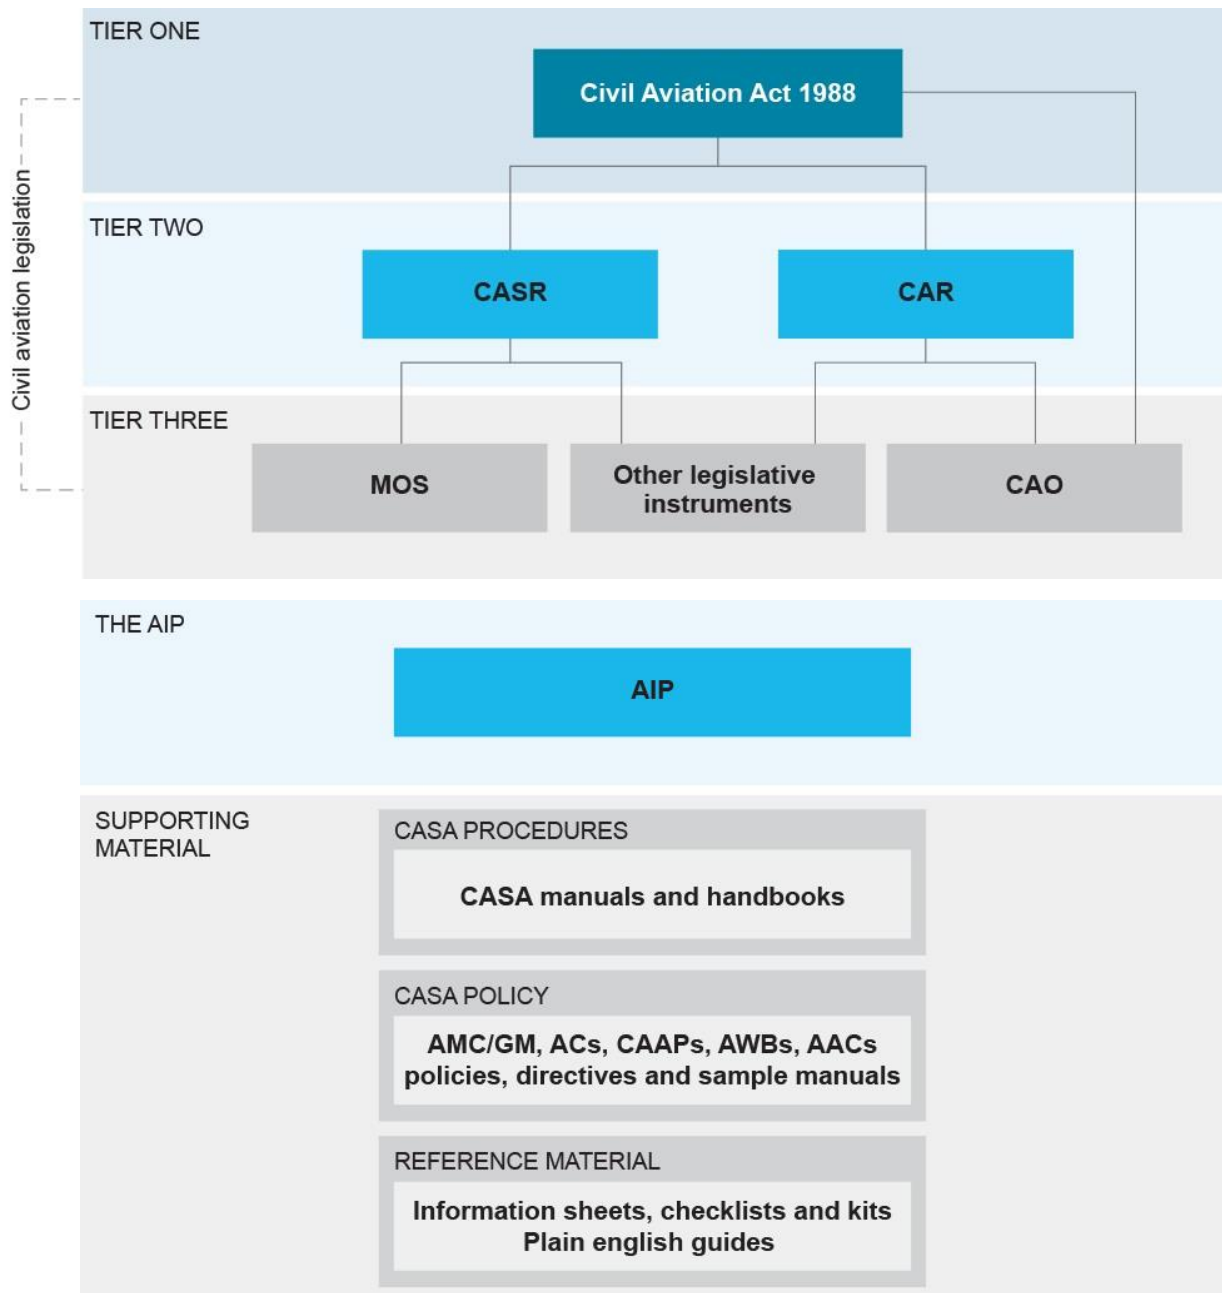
Civil aviation legislation

TIER ONE

Civil Aviation Act 1988

TIER TWO

CASR

CAR

TIER THREE

MOS

Other legislative instruments

CAO

THE AIP

AIP

SUPPORTING MATERIAL

CASA PROCEDURES

CASA manuals and handbooks

CASA POLICY

AMC/GM, ACs, CAAPs, AWBs, AACs policies, directives and sample manuals

REFERENCE MATERIAL

Information sheets, checklists and kits
Plain english guides